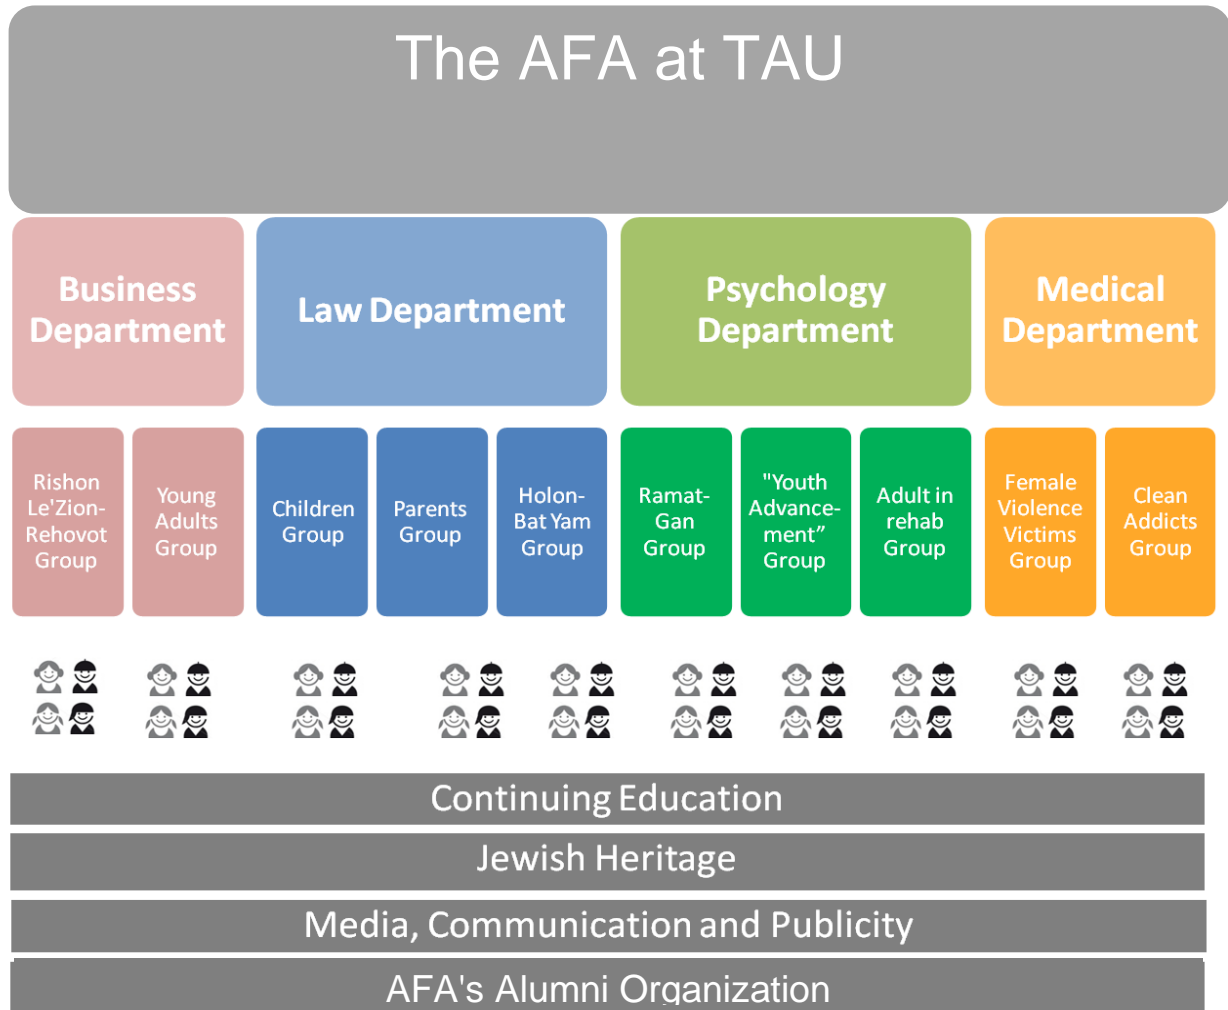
The AFA at TAU

Business Department

Law Department

Psychology Department

Medical Department

Rishon Le'Zion-Rehovot Group

Young Adults Group

Children Group

Parents Group

Holon-Bat Yam Group

Ramat-Gan Group

"Youth Advancement" Group

Adult in rehab Group

Female Violence Victims Group

Clean Addicts Group

Continuing Education

Jewish Heritage

Media, Communication and Publicity

AFA's Alumni Organization